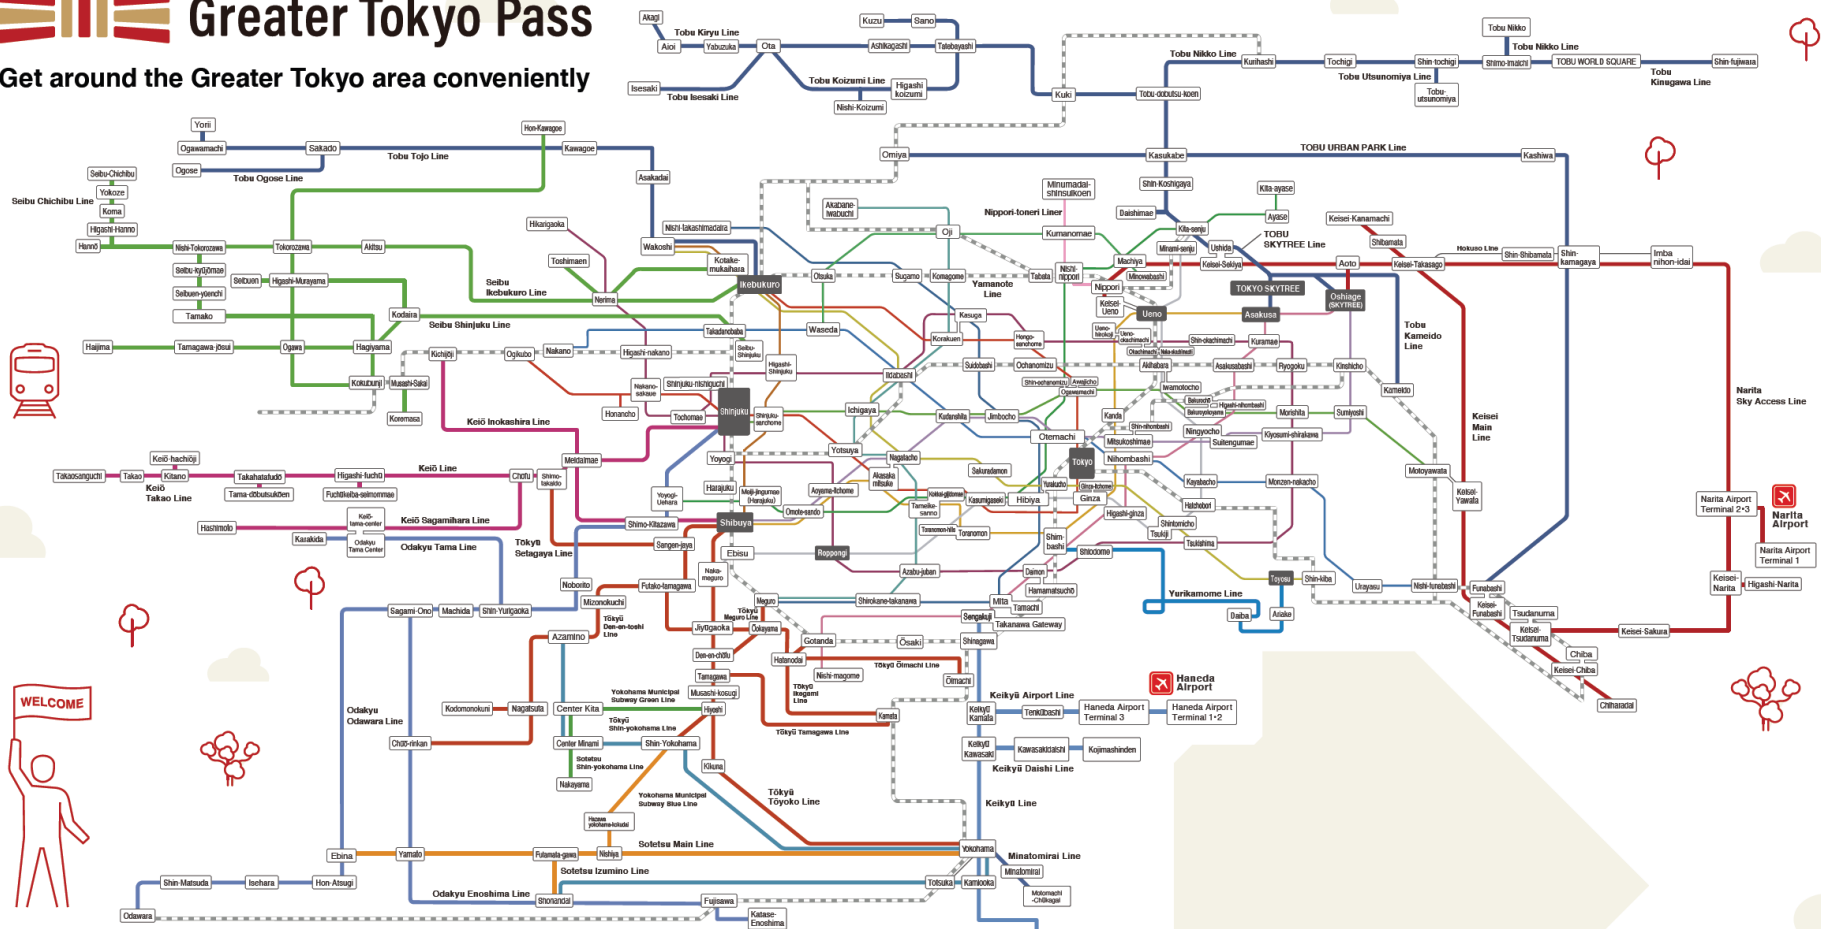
Greater Tokyo Pass

Get around the Greater Tokyo area conveniently

Akagi
Tobu Kiryu Line
Aioi
Yabuzuka
Ota
Kuzu
Sano
Ashikagashi
Tatebayashi
Isesaki
Tobu Isesaki Line
Tobu Koizumi Line
Nishi-Koizumi
Higashi koizumi
Kuki
Tobu Nikko Line
Kurihashi
Tochigi
Shin-tochigi
Tobu Utsunomiya Line
Tobu utsunomiya
Tobu Nikko
Tobu Nikko Line
Shimo-imaichi
TOBU WORLD SQUARE
Shin-fujiwara
Tobu Kinugawa Line
Tobu-dobutsu-koen
Yorii
Ogawamachi
Sakado
Tobu Tojo Line
Hon-Kawagoe
Kawagoe
Ogose
Tobu Ogose Line
Seibu-Chichibu
Yokoze
Seibu Chichibu Line
Koma
Higashi-Hanno
Hanno
Nishi-Tokorozawa
Tokorozawa
Akitsu
Seibu-kyujomae
Seibuen
Higashi-Murayama
Seibuen-yuenchi
Tamako
Asakadai
Wakoshi
Nishi-takashimadaira
Hikarigaoka
Toshimaen
Nerima
Seibu Ikebukuro Line
Kodaira
Seibu Shinjuku Line
Haijima
Tamagawa-josui
Ogawa
Hagiyama
Kokubunji
Musashi-Sakai
Koremasa
Kichijoji
Ogikubo
Nakano
Higashi-nakano
Keio Inokashira Line
Kotake-mukaihara
Ikebukuro
Takadanobaba
Seibu-Shinjuku
Nakano-sakaue
Shinjuku-nishiguchi
Honancho
Tochomae
Shinjuku
Shinjuku-sanchome
Omiya
Kasukabe
TOBU URBAN PARK Line
Kashiwa
Minumadai-shinsuikoen
Shin-Koshigaya
Kita-ayase
Akabane-iwabuchi
Nippori-toneri Liner
Daishimae
Ayase
Keisei-Kanamachi
Oji
Kumanomae
Kita-senju
Minami-senju
Ushida
TOBU SKYTREE Line
Shibamata
Hokuso Line
Shin-Shibamata
Shin-kamagaya
Imba nihon-idai
Otsuka
Sugamo
Komagome
Yamanote Line
Tabata
Nishi nippori
Machiya
Minowabashi
Keisei-Sekiya
Aoto
Keisei-Takasago
Nippori
TOKYO SKYTREE
Oshiage (SKYTREE)
Keisei Ueno
Ueno
Asakusa
Tobu Kameido Line
Waseda
Kasuga
Korakuen
Hongo-sanchome
Ueno-hirokoji
Ueno-okachimachi
Shin-okachimachi
Okachimachi
Naka-okachimachi
Kuramae
Higashi-Shinjuku
Iidabashi
Suidobashi
Ochanomizu
Shin-ochanomizu
Awajicho
Ogawamachi
Akihabara
Asakusabashi
Ryogoku
Kinshicho
Kameido
Iwamotocho
Bakurocho
Bakuroyokoyama
Higashi-nihombashi
Morishita
Sumiyoshi
Ichigaya
Kudanshita
Jimbocho
Kanda
Shin-nihombashi
Ningyocho
Suitengumae
Kiyosumi-shirakawa
Otemachi
Mitsukoshimae
Nihombashi
Tokyo
Keio Line
Meidaimae
Yotsuya
Nagatacho
Sakuradamon
Yurakucho
Ginza-itchome
Kayabacho
Monzen-nakacho
Motoyawata
Keisei Main Line
Narita Sky Access Line
Keio-hachioji
Takaosanguchi
Takao
Kitano
Takahatafudo
Higashi-fuchu
Chofu
Shimo-takaido
Keio Takao Line
Tama-dobutsukoen
Fuchukeiba-seimonmae
Yoyogi
Harajuku
Yoyogi-Uehara
Meiji-jingumae (Harajuku)
Omote-sando
Aoyama-itchome
Akasaka mitsuke
Kokkai-gijidomae
Kasumigaseki
Hibiya
Ginza
Hatchobori
Tameike-sanno
Toranomon-hills
Toranomon
Higashi-ginza
Shintomicho
Tsukiji
Tsukishima
Keisei-Yawata
Hashimoto
Keio-tama-center
Keio Sagamihara Line
Odakyu Tama Center
Kurakida
Odakyu Tama Line
Shimo-Kitazawa
Shibuya
Tokyu Setagaya Line
Sangen-jaya
Ebisu
Roppongi
Azabu-juban
Shin-bashi
Shiodome
Daimon
Hamamatsucho
Toyosu
Shin-kiba
Urayasu
Nishi-funabashi
Funabashi
Keisei-Funabashi
Tsudanuma
Keisei-Tsudanuma
Keisei-Sakura
Chiba
Keisei-Chiba
Chiharadai
Narita Airport Terminal 2·3
Narita Airport
Narita Airport Terminal 1
Keisei-Narita
Higashi-Narita
Yurikamome Line
Daiba
Ariake
Noborito
Futako-tamagawa
Naka-meguro
Meguro
Shirokane-takanawa
Mita
Tamachi
Sengakuji
Takanawa Gateway
Sagami-Ono
Machida
Shin-Yurigaoka
Mizonokuchi
Tokyu Den-en-toshi Line
Tokyu Meguro Line
Jiyugaoka
Okuyama
Gotanda
Osaki
Shinagawa
Azamino
Den-en-chofu
Hatanodai
Nishi-magome
Tokyu Oimachi Line
Oimachi
Tamagawa
Musashi-kosugi
Tokyu Ikegami Line
Kamata
Tokyu Tamagawa Line
Haneda Airport
Keikyu Airport Line
Keikyu Kamata
Tenkubashi
Haneda Airport Terminal 3
Haneda Airport Terminal 1·2
Odakyu Odawara Line
Kodomonokuni
Nagatsuta
Center Kita
Yokohama Municipal Subway Green Line
Tokyu Shin-yokohama Line
Hiyoshi
Chuo-rinkan
Center Minami
Shin-Yokohama
Sotetsu Shin-yokohama Line
Nakayama
Kikuna
Tokyu Toyoko Line
Keikyu Kawasaki
Kawasakidaishi
Kojimashinden
Keikyu Daishi Line
Keikyu Line
Yokohama Municipal Subway Blue Line
Hazawa yokohama-kokudai
Sotetsu Main Line
Ebina
Yamato
Futamata-gawa
Nishiya
Yokohama
Minatomirai Line
Minatomirai
Motomachi -Chukagai
Sotetsu Izumino Line
Shin-Matsuda
Isehara
Hon-Atsugi
Shonandai
Odakyu Enoshima Line
Totsuka
Kannai
Fujisawa
Odawara
Katase-Enoshima
WELCOME